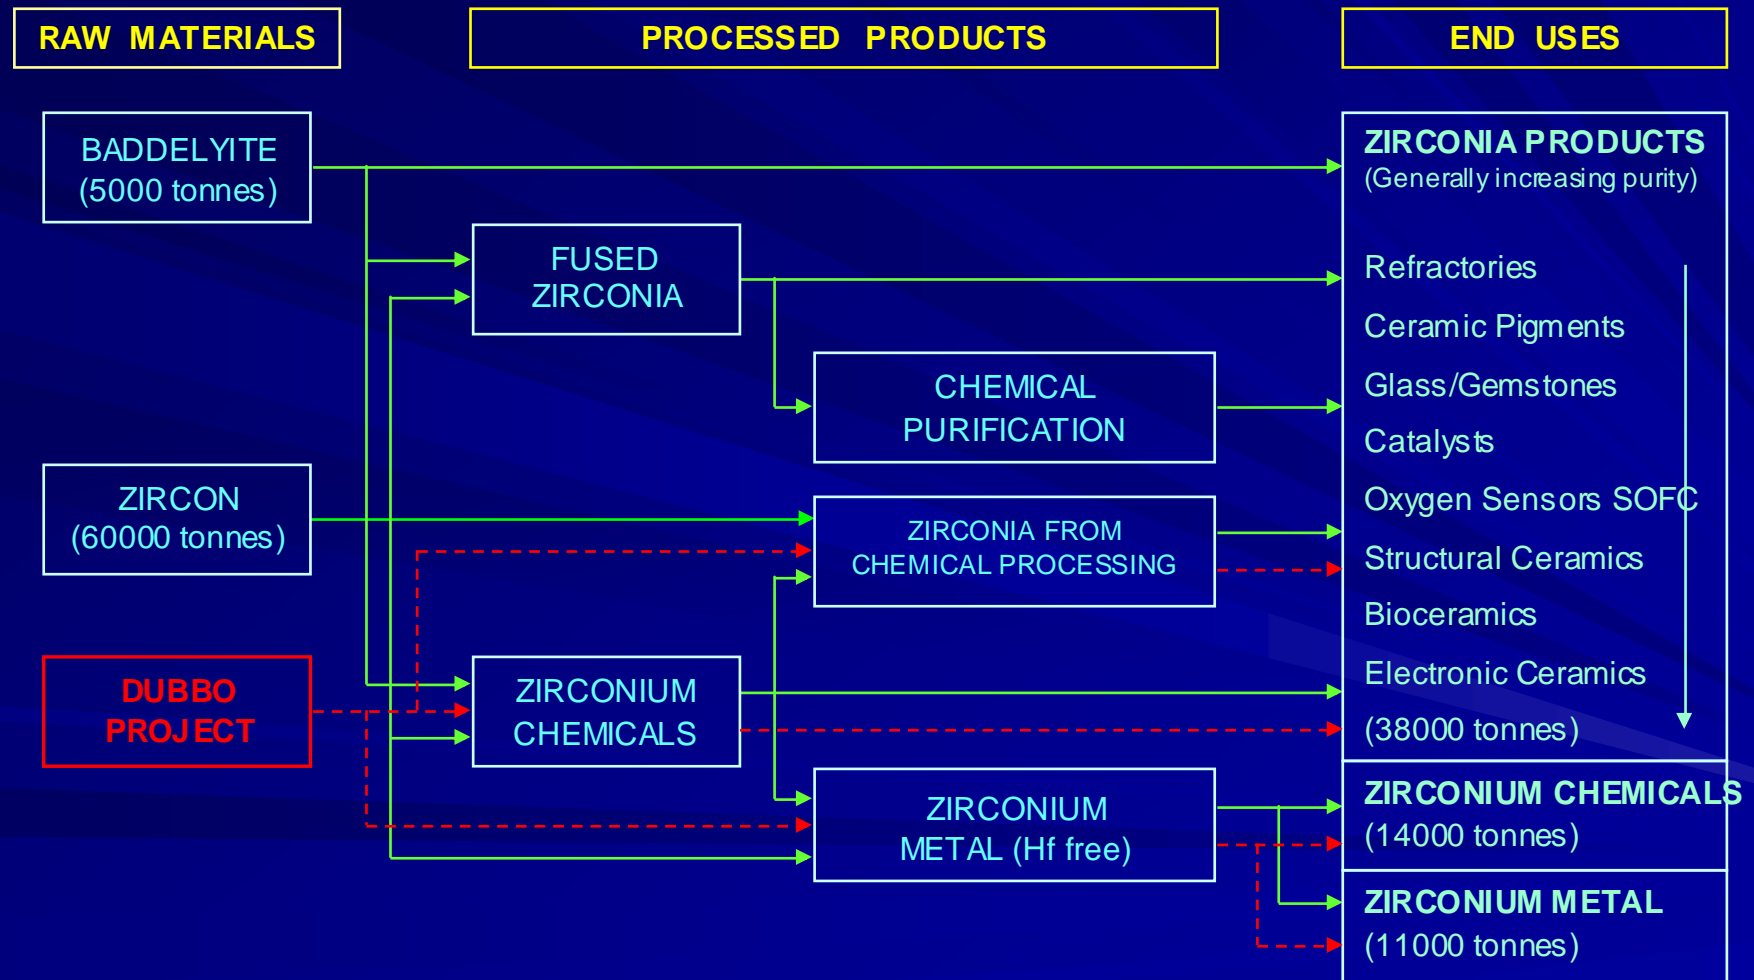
RAW MATERIALS

PROCESSED PRODUCTS

END USES

BADDELYITE
(5000 tonnes)

FUSED
ZIRCONIA

CHEMICAL
PURIFICATION

ZIRCON
(60000 tonnes)

ZIRCONIA FROM
CHEMICAL PROCESSING

DUBBO
PROJECT

ZIRCONIUM
CHEMICALS

ZIRCONIUM
METAL (Hf free)

ZIRCONIA PRODUCTS
(Generally increasing purity)

Refractories
Ceramic Pigments
Glass/Gemstones
Catalysts
Oxygen Sensors SOFC
Structural Ceramics
Bioceramics
Electronic Ceramics
(38000 tonnes)

ZIRCONIUM CHEMICALS
(14000 tonnes)

ZIRCONIUM METAL
(11000 tonnes)